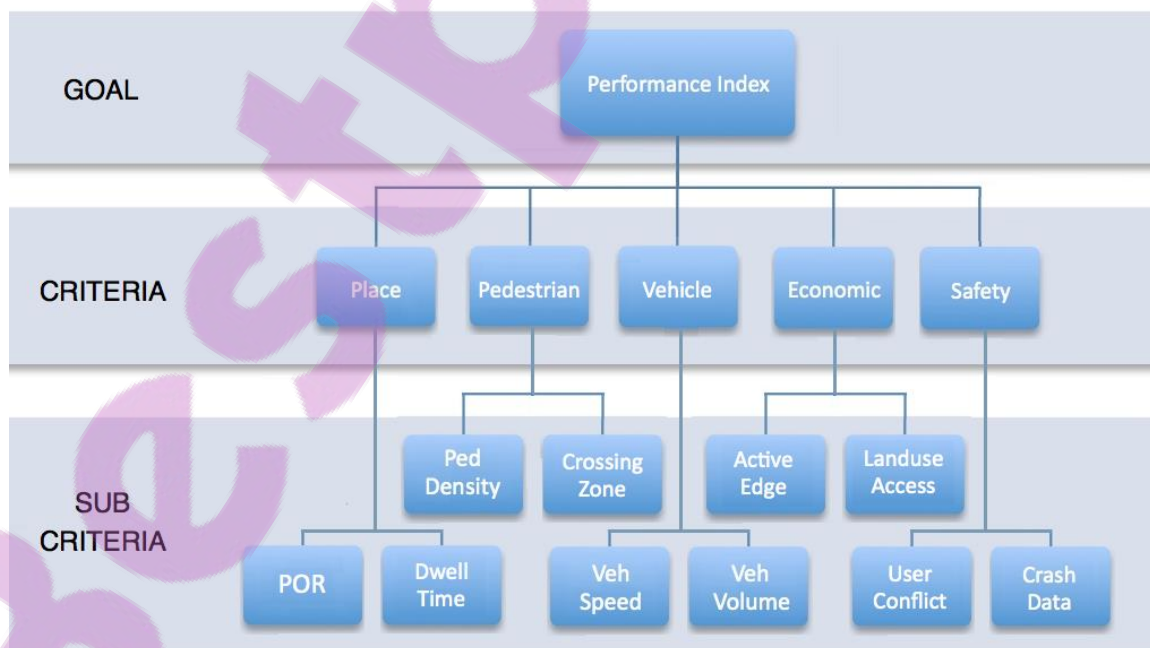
GOAL

Performance Index

CRITERIA

Place

Pedestrian

Vehicle

Economic

Safety

SUB CRITERIA

Ped Density

Crossing Zone

Active Edge

Landuse Access

POR

Dwell Time

Veh Speed

Veh Volume

User Conflict

Crash Data